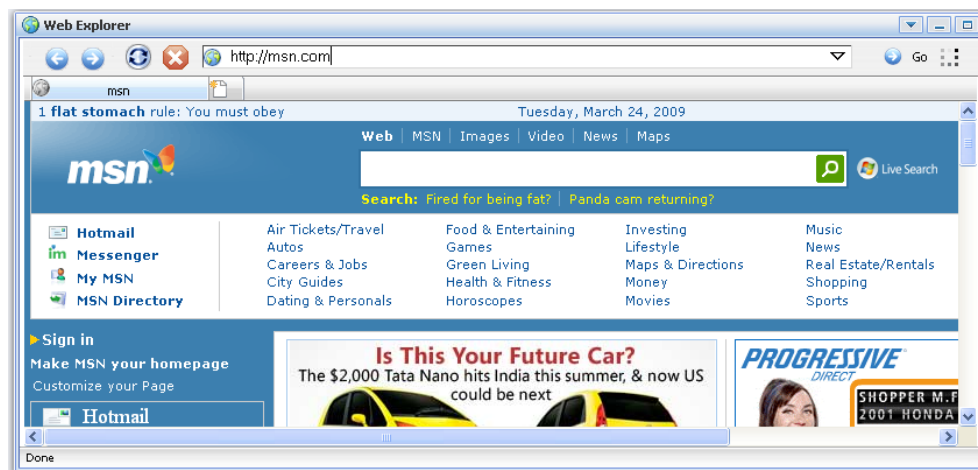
Web Explorer

http://msn.com

Go

msn

1 flat stomach rule: You must obey

Tuesday, March 24, 2009

Web | MSN | Images | Video | News | Maps

msn

Live Search

Search: Fired for being fat? | Panda cam returning?

Hotmail
Messenger
My MSN
MSN Directory

Air Tickets/Travel
Autos
Careers & Jobs
City Guides
Dating & Personals

Food & Entertaining
Games
Green Living
Health & Fitness
Horoscopes

Investing
Lifestyle
Maps & Directions
Money
Movies

Music
News
Real Estate/Rentals
Shopping
Sports

Sign in
Make MSN your homepage
Customize your Page

Hotmail

Is This Your Future Car?
The $2,000 Tata Nano hits India this summer, & now US could be next

PROGRESSIVE
DIRECT

SHOPPER M.F
2001 HONDA

Done